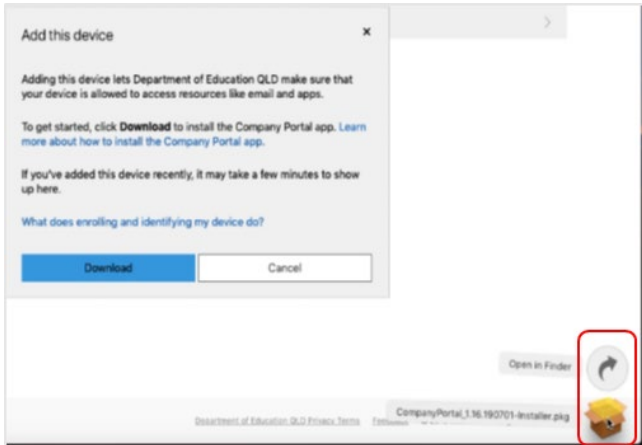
Add this device

×

Adding this device lets Department of Education QLD make sure that your device is allowed to access resources like email and apps.

To get started, click **Download** to install the Company Portal app. Learn more about how to install the Company Portal app.

If you've added this device recently, it may take a few minutes to show up here.

What does enrolling and identifying my device do?

Download

Cancel

Open in Finder

CompanyPortal_1.16.190701-Installer.pkg

Department of Education QLD Privacy Terms

Feedback